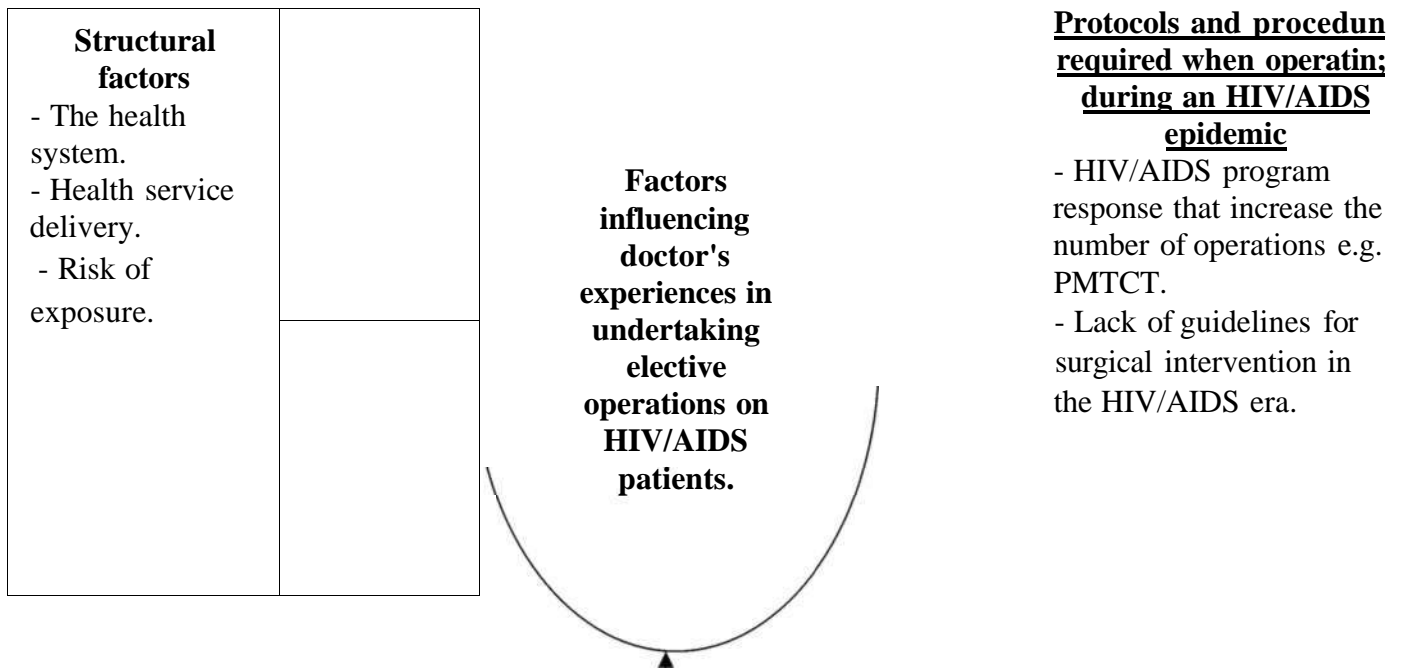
**Structural factors**
- The health system.
- Health service delivery.
- Risk of exposure.

**Factors influencing doctor's experiences in undertaking elective operations on HIV/AIDS patients.**

**Protocols and procedun required when operatin; during an HIV/AIDS epidemic**
- HIV/AIDS program response that increase the number of operations e.g. PMTCT.
- Lack of guidelines for surgical intervention in the HIV/AIDS era.